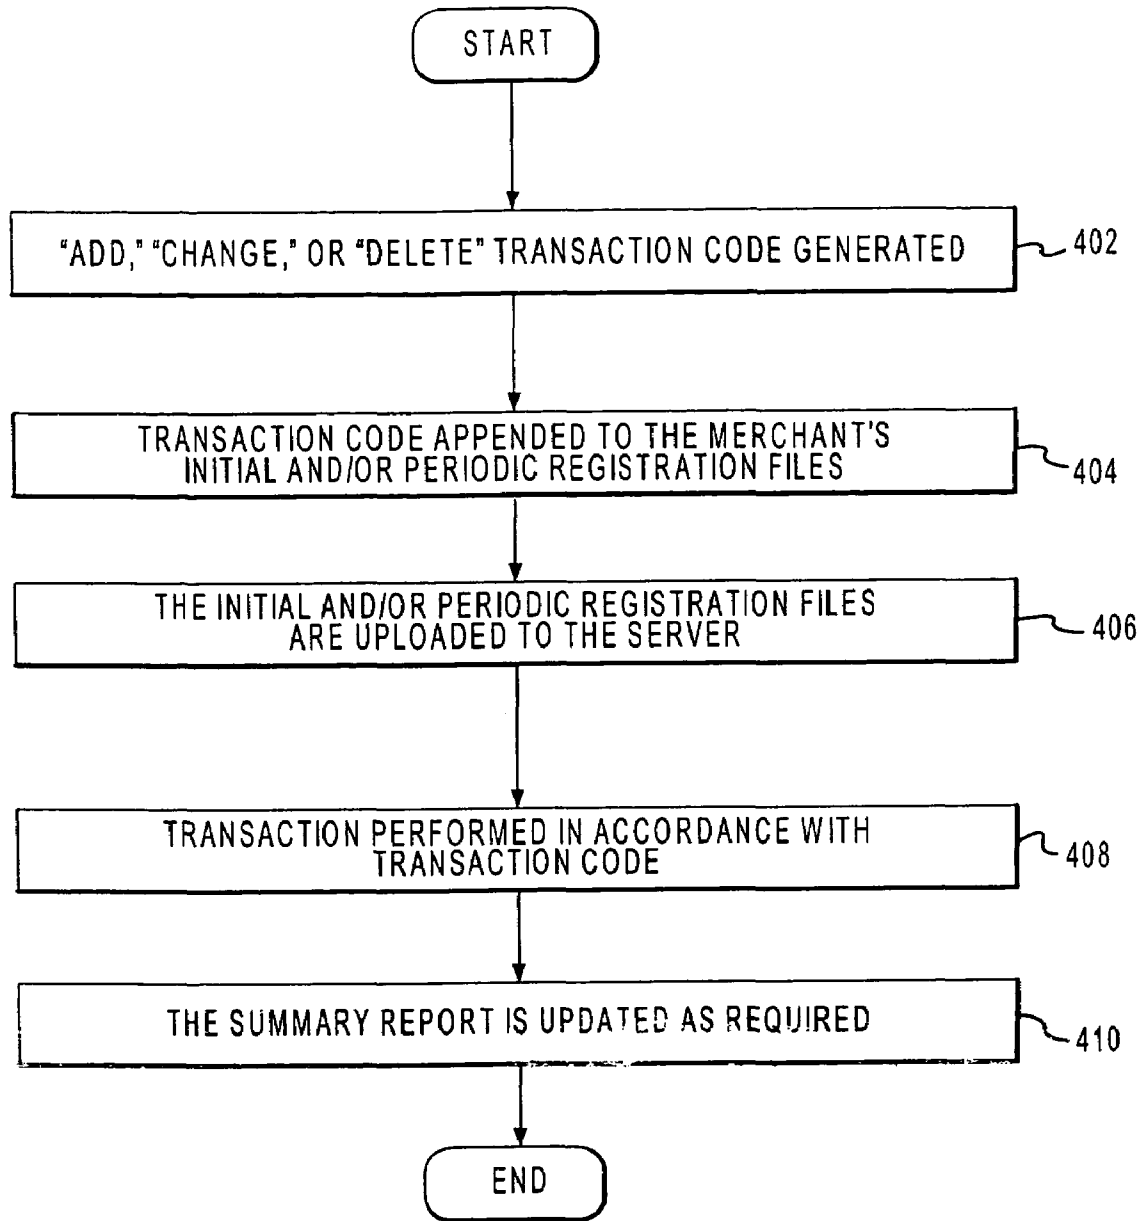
START

"ADD," "CHANGE," OR "DELETE" TRANSACTION CODE GENERATED

402

TRANSACTION CODE APPENDED TO THE MERCHANT'S INITIAL AND/OR PERIODIC REGISTRATION FILES

404

THE INITIAL AND/OR PERIODIC REGISTRATION FILES ARE UPLOADED TO THE SERVER

406

TRANSACTION PERFORMED IN ACCORDANCE WITH TRANSACTION CODE

408

THE SUMMARY REPORT IS UPDATED AS REQUIRED

410

END